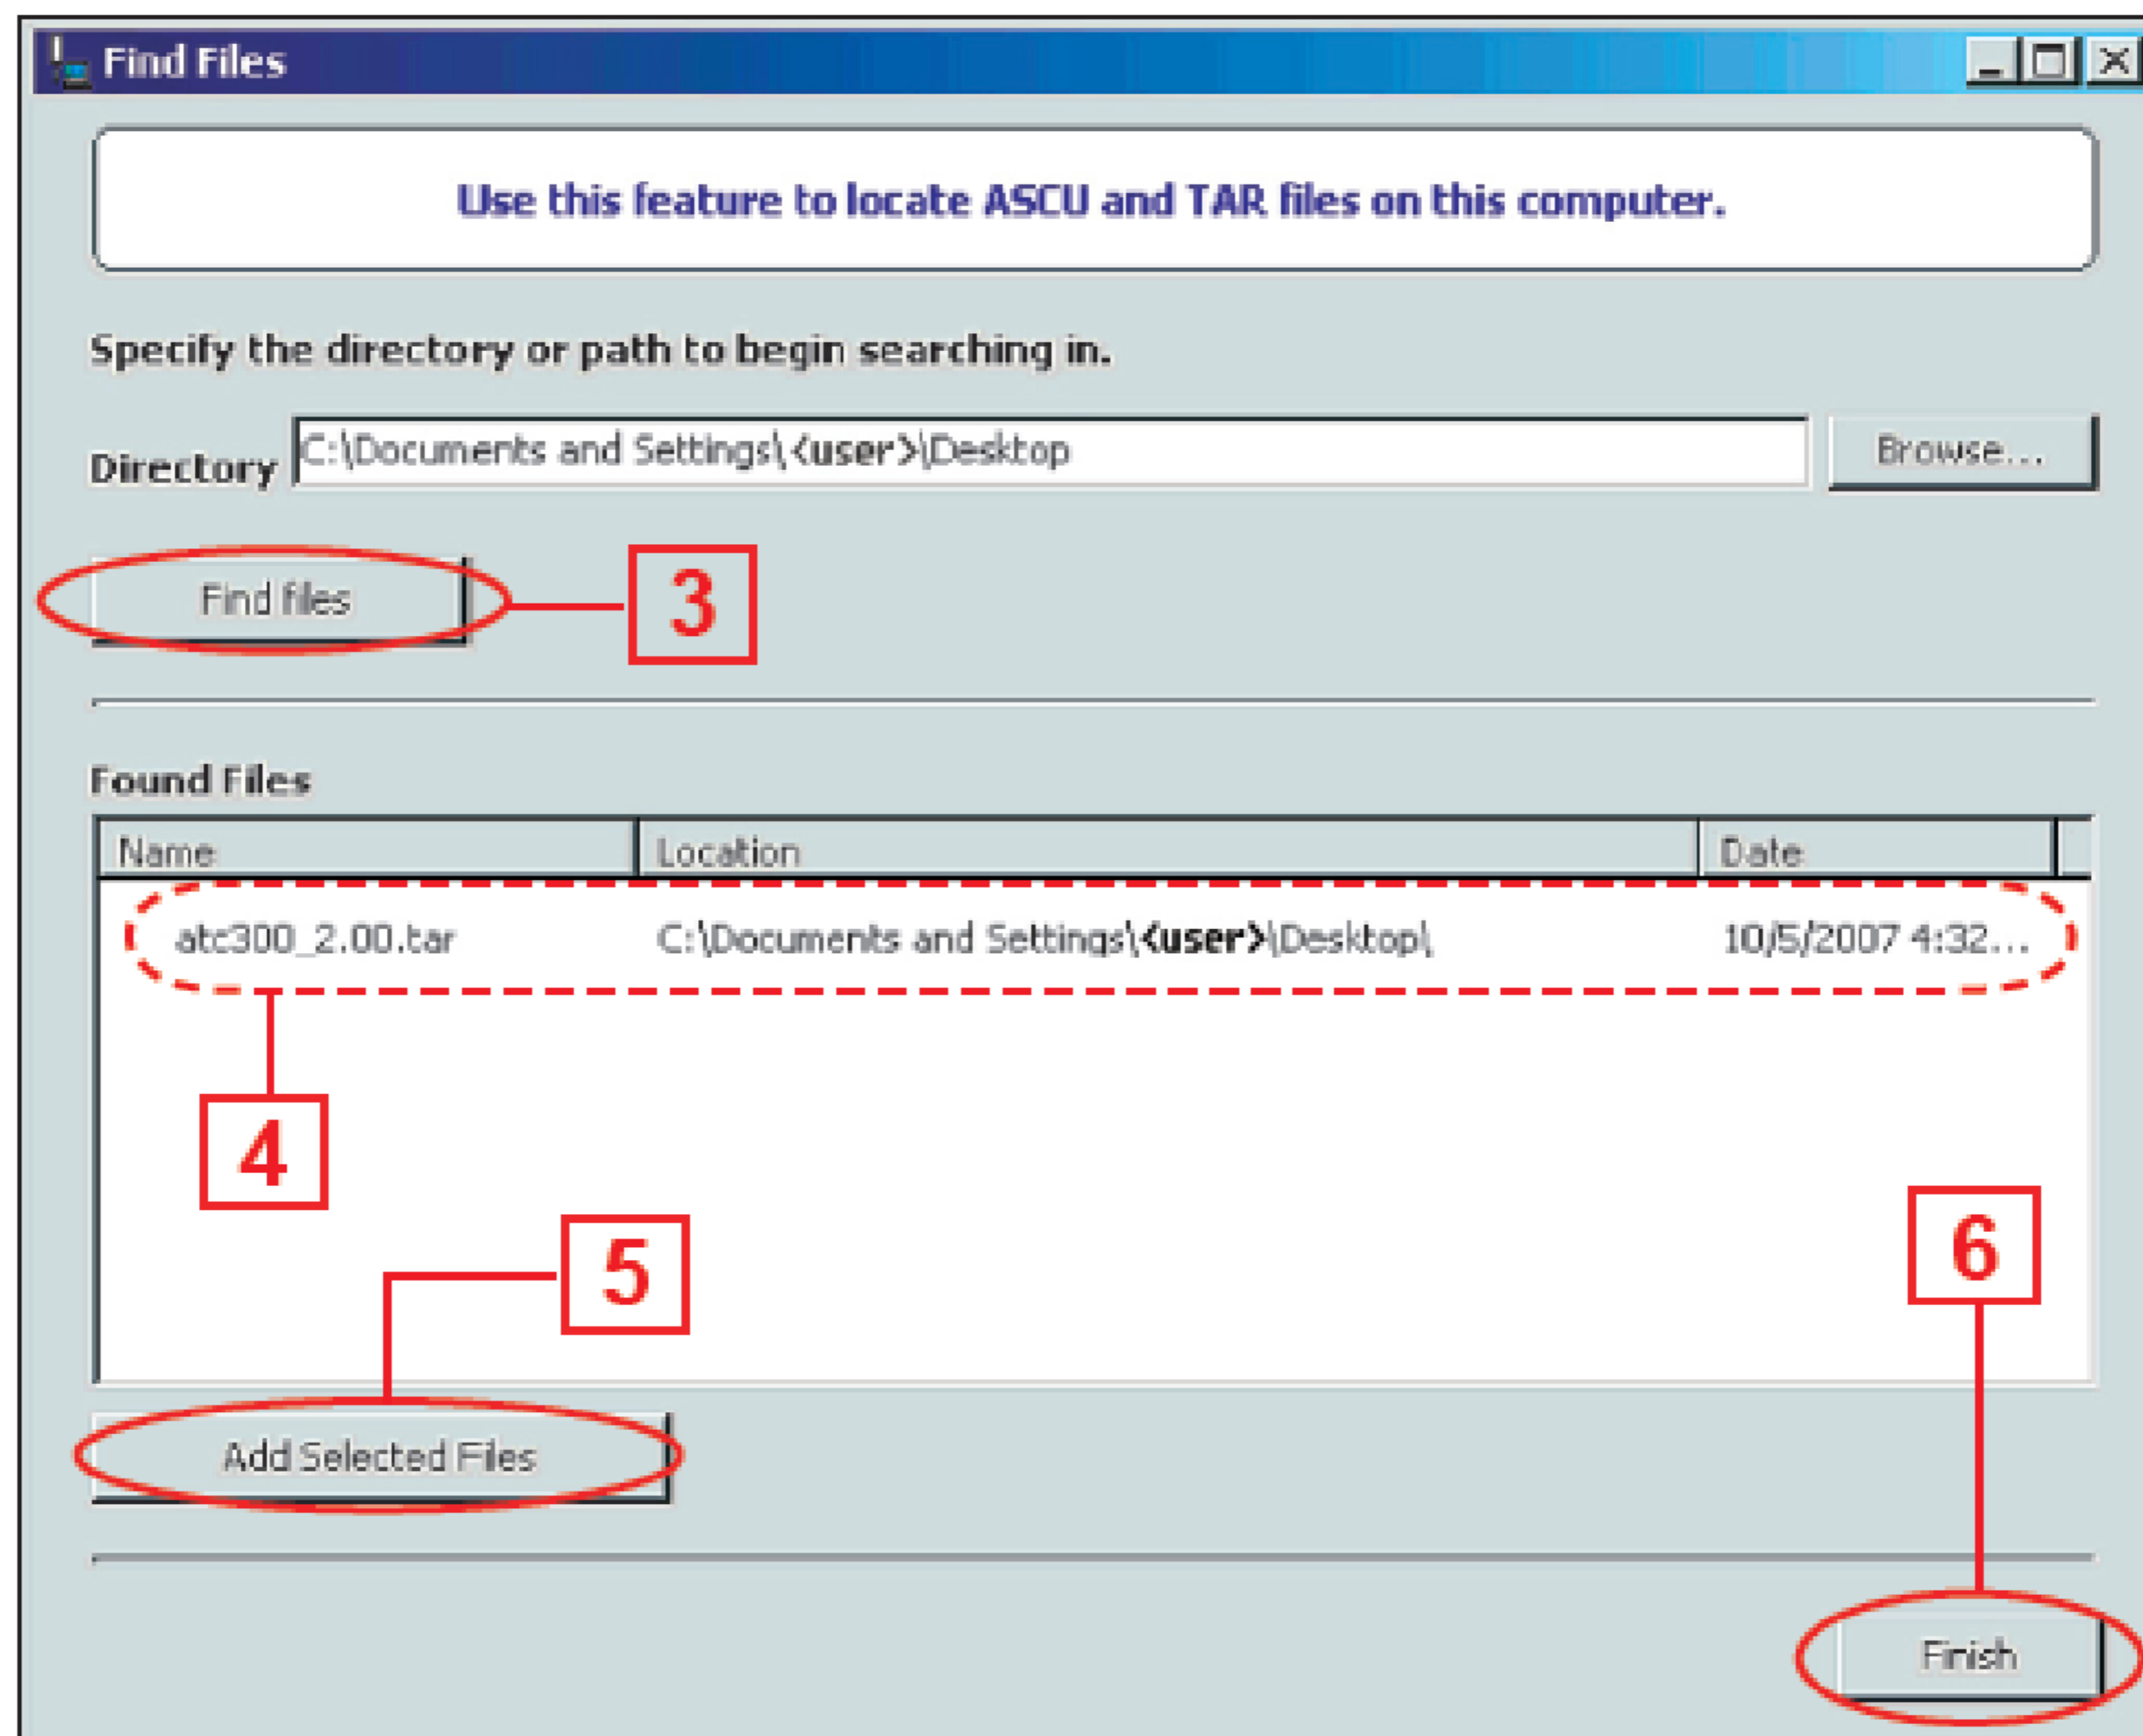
Find Files

Use this feature to locate ASCU and TAR files on this computer.

Specify the directory or path to begin searching in.

Directory C:\Documents and Settings\<user>\Desktop Browse...

Find files

3

Found Files

| Name | Location | Date |
|---|---|---|
| atc300_2.00.tar | C:\Documents and Settings\<user>\Desktop\ | 10/5/2007 4:32... |

4

5

6

Add Selected Files

Finish